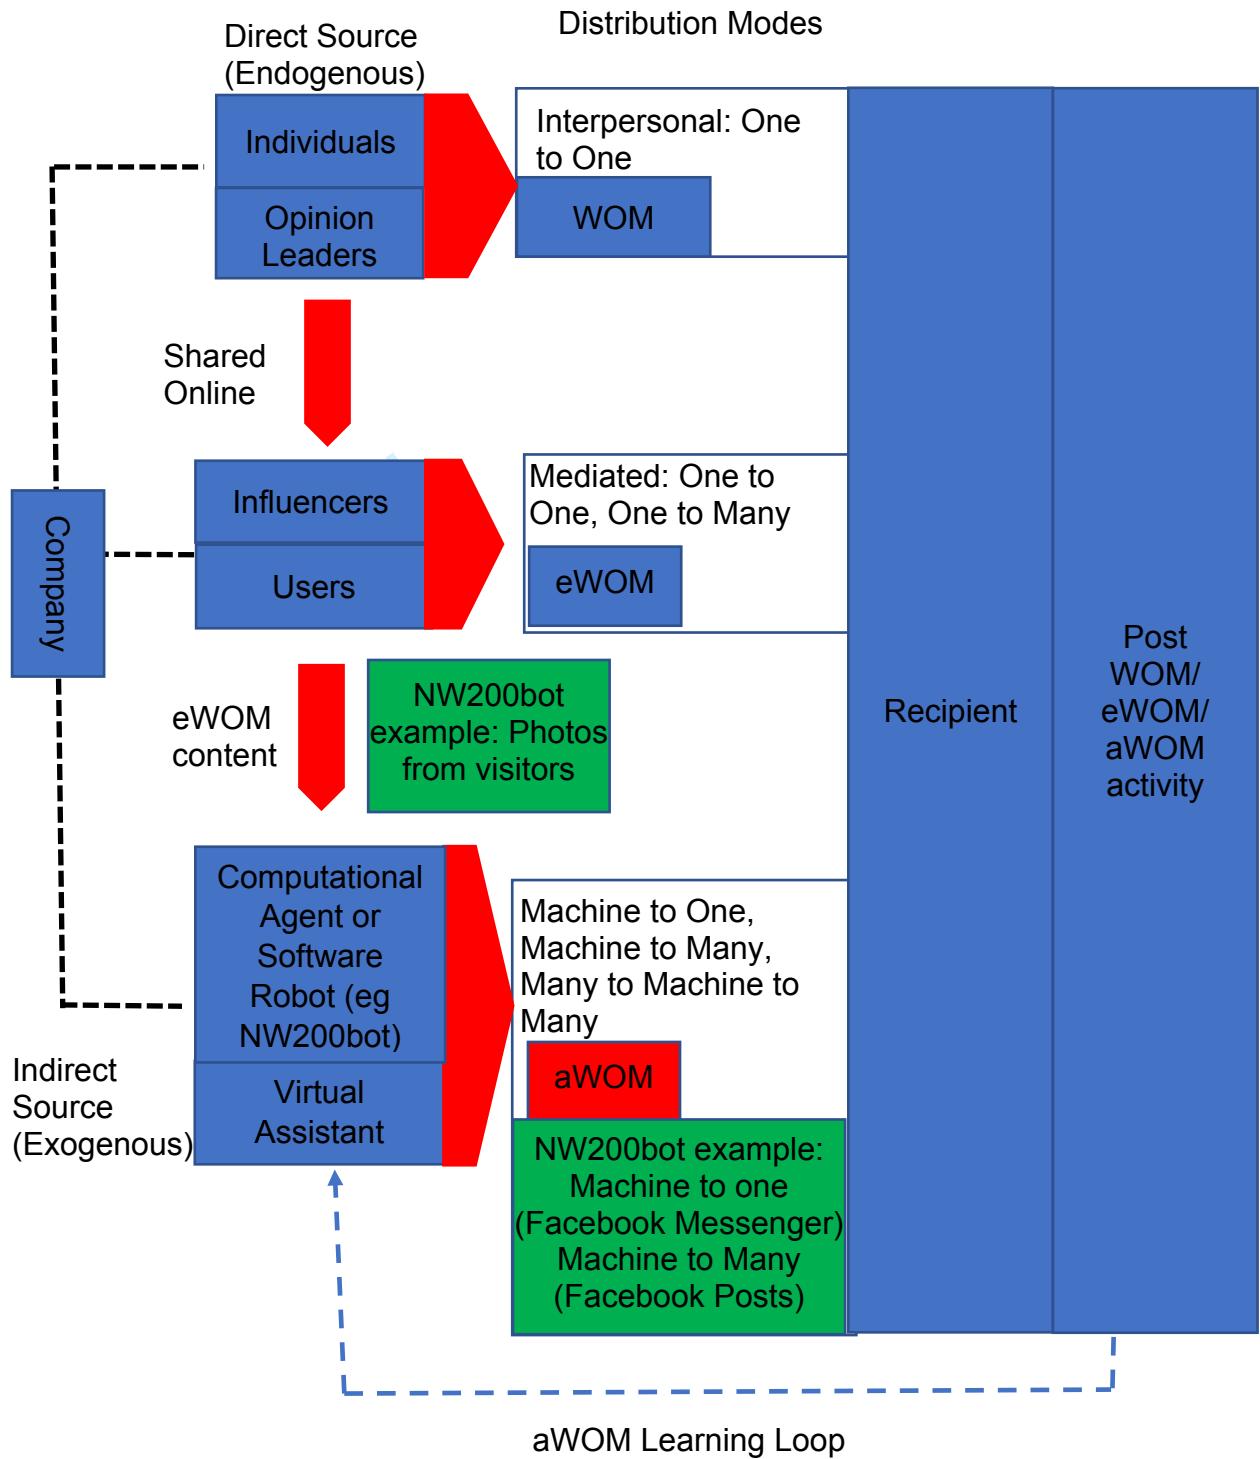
Direct Source (Endogenous)

Distribution Modes

Individuals

Opinion Leaders

Interpersonal: One to One

WOM

Shared Online

Company

Influencers

Users

Mediated: One to One, One to Many

eWOM

eWOM content

NW200bot example: Photos from visitors

Recipient

Post WOM/ eWOM/ aWOM activity

Computational Agent or Software Robot (eg NW200bot)

Virtual Assistant

Indirect Source (Exogenous)

Machine to One, Machine to Many, Many to Machine to Many

aWOM

NW200bot example: Machine to one (Facebook Messenger) Machine to Many (Facebook Posts)

aWOM Learning Loop